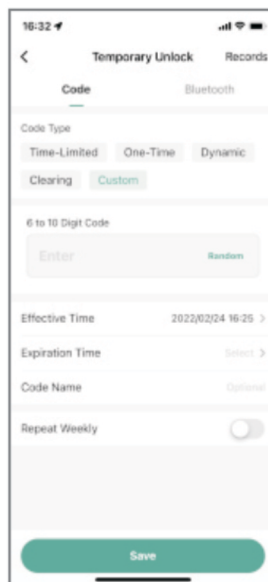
16:32

<

Temporary Unlock

Records

Code

Bluetooth

Code Type

Time-Limited

One-Time

Dynamic

Clearing

Custom

6 to 10 Digit Code

Enter

Random

Effective Time

2022/02/24 16:25 >

Expiration Time

Select >

Code Name

Optional

Repeat Weekly

Save